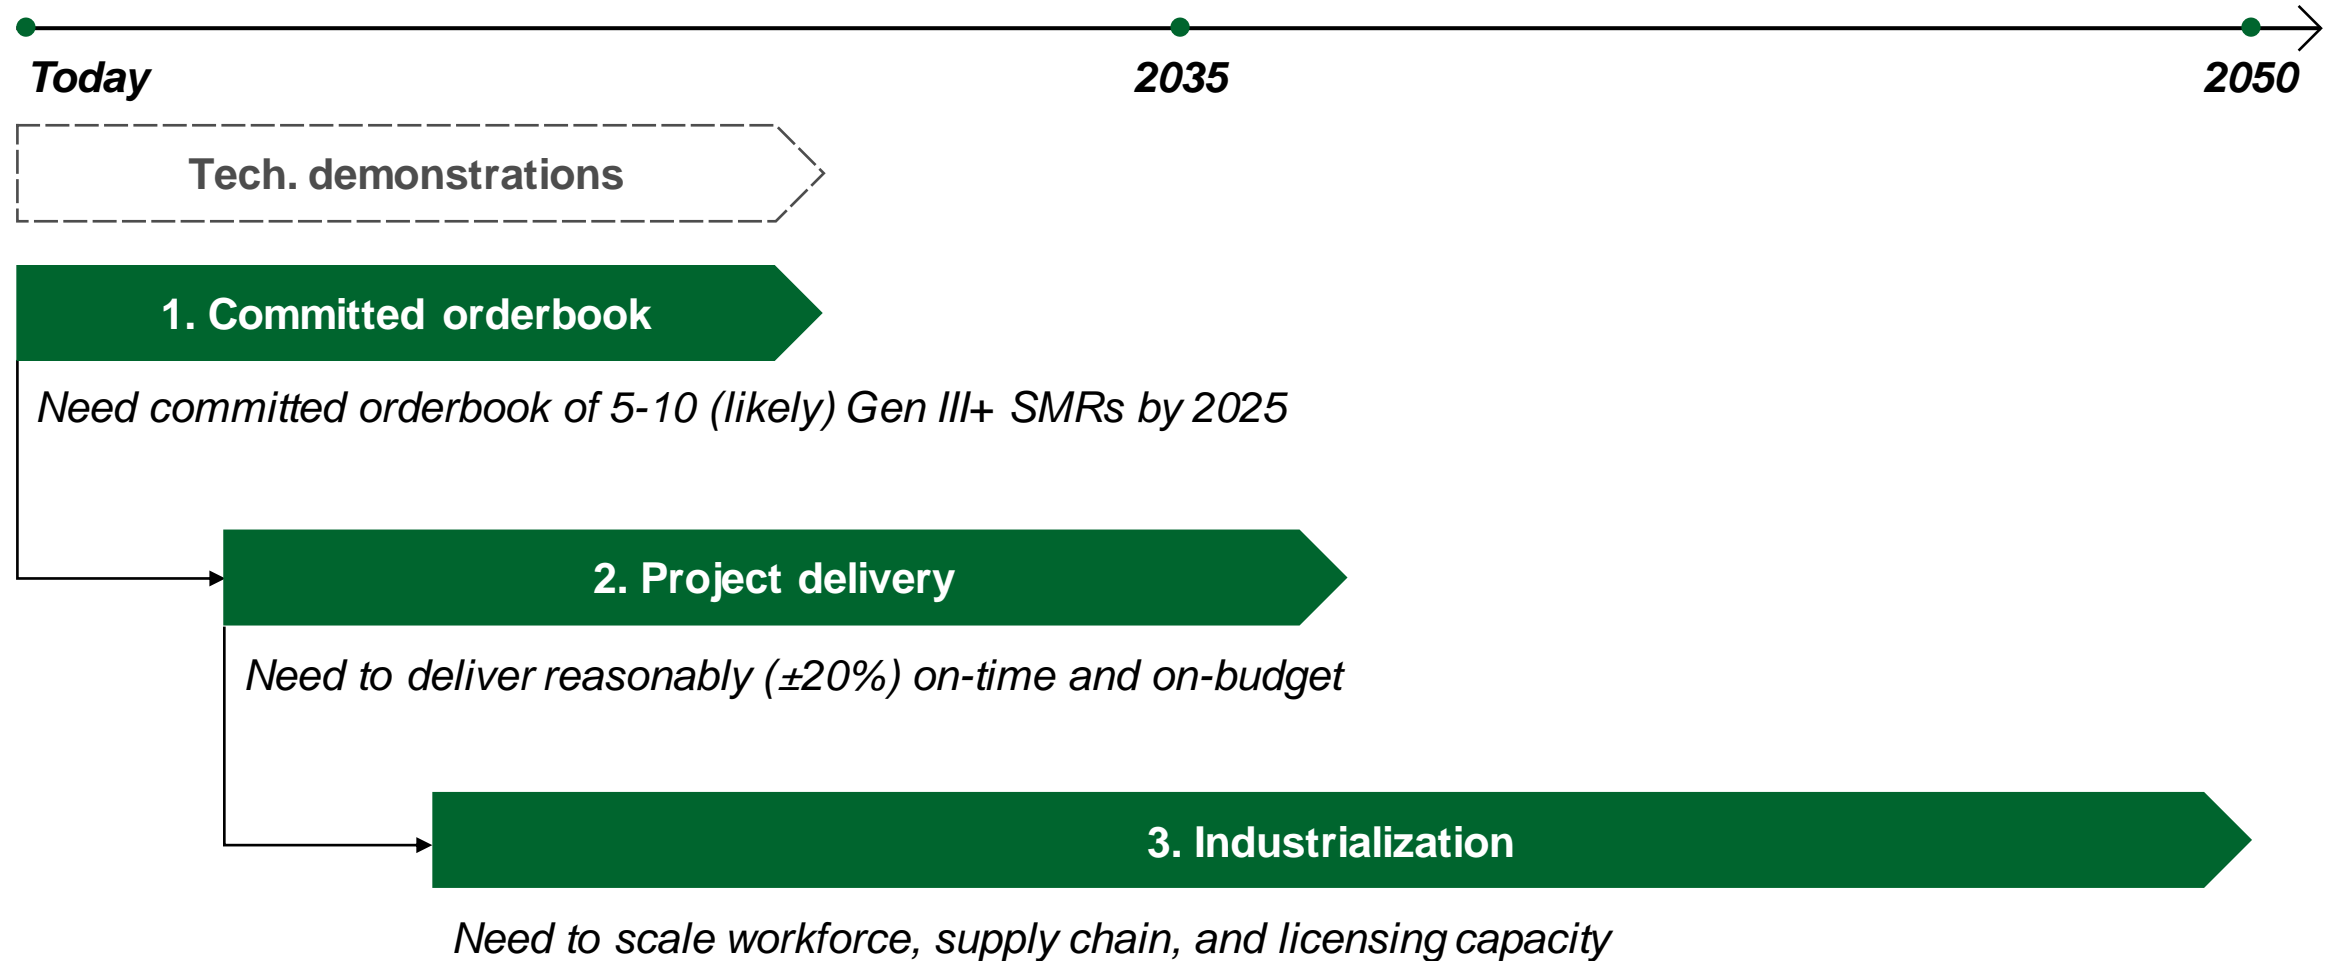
Today

2035

2050

Tech. demonstrations

1. Committed orderbook

Need committed orderbook of 5-10 (likely) Gen III+ SMRs by 2025

2. Project delivery

Need to deliver reasonably (±20%) on-time and on-budget

3. Industrialization

Need to scale workforce, supply chain, and licensing capacity